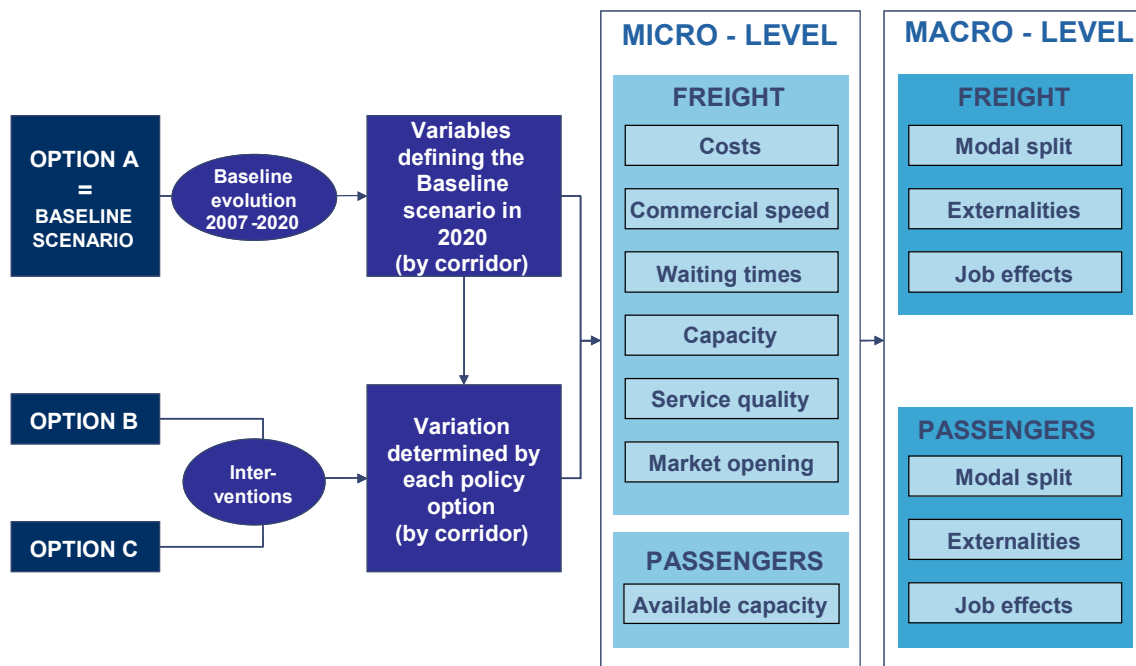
OPTION A
=
BASELINE SCENARIO

Baseline evolution 2007 -2020

Variables defining the Baseline scenario in 2020 (by corridor)

OPTION B

Inter-ventions

OPTION C

Variation determined by each policy option (by corridor)

MICRO - LEVEL

FREIGHT

Costs

Commercial speed

Waiting times

Capacity

Service quality

Market opening

PASSENGERS

Available capacity

MACRO - LEVEL

FREIGHT

Modal split

Externalities

Job effects

PASSENGERS

Modal split

Externalities

Job effects